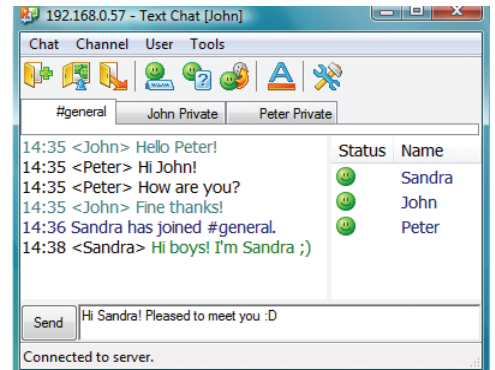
192.168.0.57 - Text Chat [John]

Chat Channel User Tools

#general | John Private | Peter Private

14:35 <John> Hello Peter!
14:35 <Peter> Hi John!
14:35 <Peter> How are you?
14:35 <John> Fine thanks!
14:36 Sandra has joined #general.
14:38 <Sandra> Hi boys! I'm Sandra ;)

| Status | Name |
|---|---|
| | Sandra |
| | John |
| | Peter |

Send

Hi Sandra! Pleased to meet you :D

Connected to server.